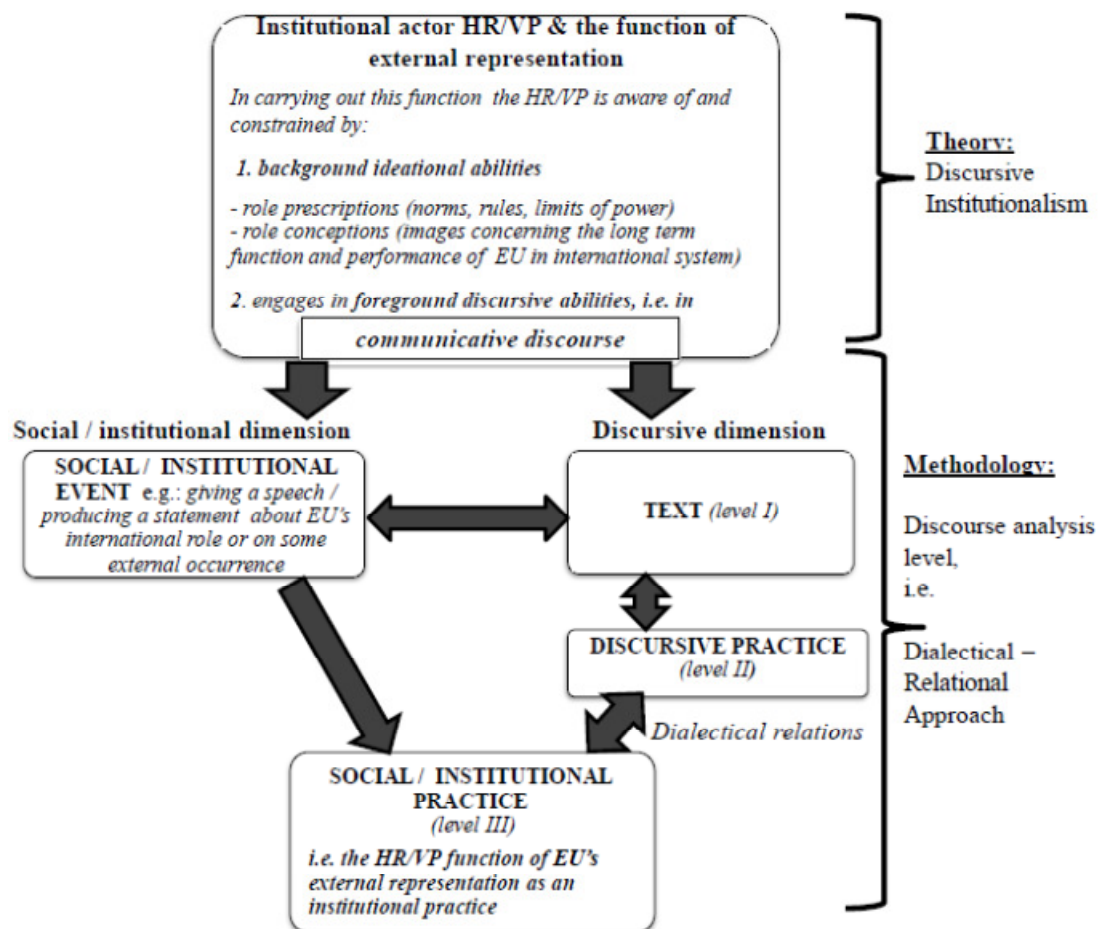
Institutional actor HR/VP & the function of external representation

In carrying out this function the HR/VP is aware of and constrained by:

1. background ideational abilities

- role prescriptions (norms, rules, limits of power)
- role conceptions (images concerning the long term function and performance of EU in international system)

2. engages in foreground discursive abilities, i.e. in

communicative discourse

Theory:
Discursive Institutionalism

Social / institutional dimension

Discursive dimension

SOCIAL / INSTITUTIONAL EVENT e.g.: giving a speech / producing a statement about EU's international role or on some external occurrence

TEXT (level I)

DISCURSIVE PRACTICE (level II)

Dialectical relations

SOCIAL / INSTITUTIONAL PRACTICE (level III)
i.e. the HR/VP function of EU's external representation as an institutional practice

Methodology:

Discourse analysis level, i.e.

Dialectical – Relational Approach